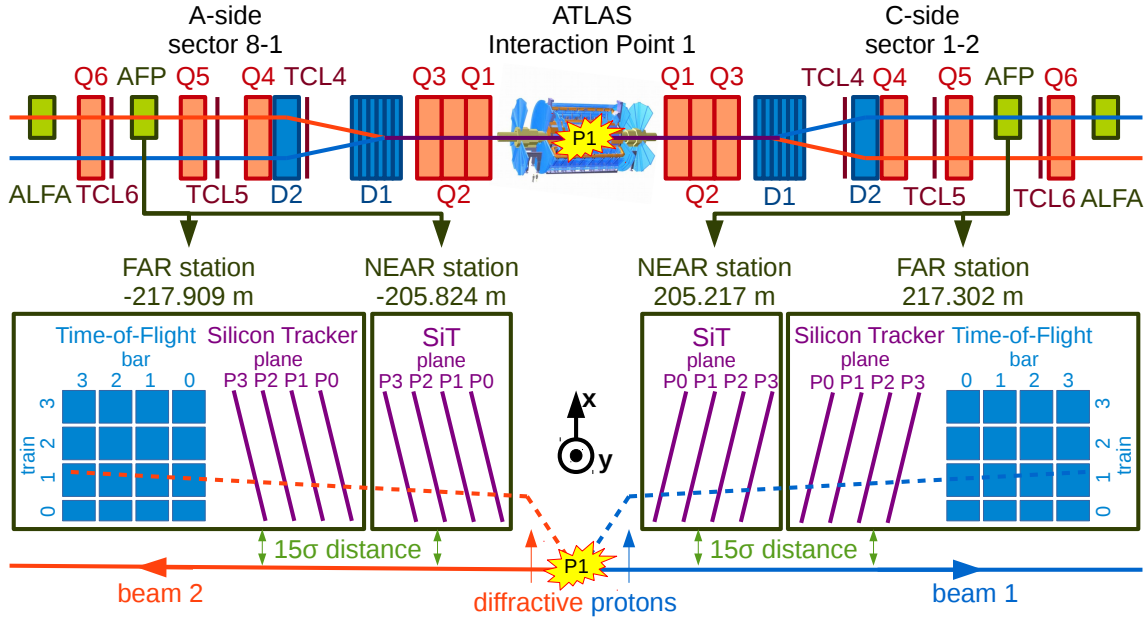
A-side
sector 8-1

ATLAS
Interaction Point 1

C-side
sector 1-2

Q6 AFP Q5 Q4 TCL4 Q3 Q1

P1

Q1 Q3 TCL4 Q4 Q5 AFP Q6

ALFA TCL6 TCL5 D2 D1 Q2

Q2 D1 D2 TCL5 TCL6 ALFA

FAR station
-217.909 m

NEAR station
-205.824 m

NEAR station
205.217 m

FAR station
217.302 m

Time-of-Flight
bar
3 2 1 0

Silicon Tracker
plane
P3 P2 P1 P0

SiT
plane
P3 P2 P1 P0

SiT
plane
P0 P1 P2 P3

Silicon Tracker
plane
P0 P1 P2 P3

Time-of-Flight
bar
0 1 2 3

train
3
2
1
0

x

y

train
3
2
1
0

15σ distance

15σ distance

P1

beam 2

diffractive protons

beam 1